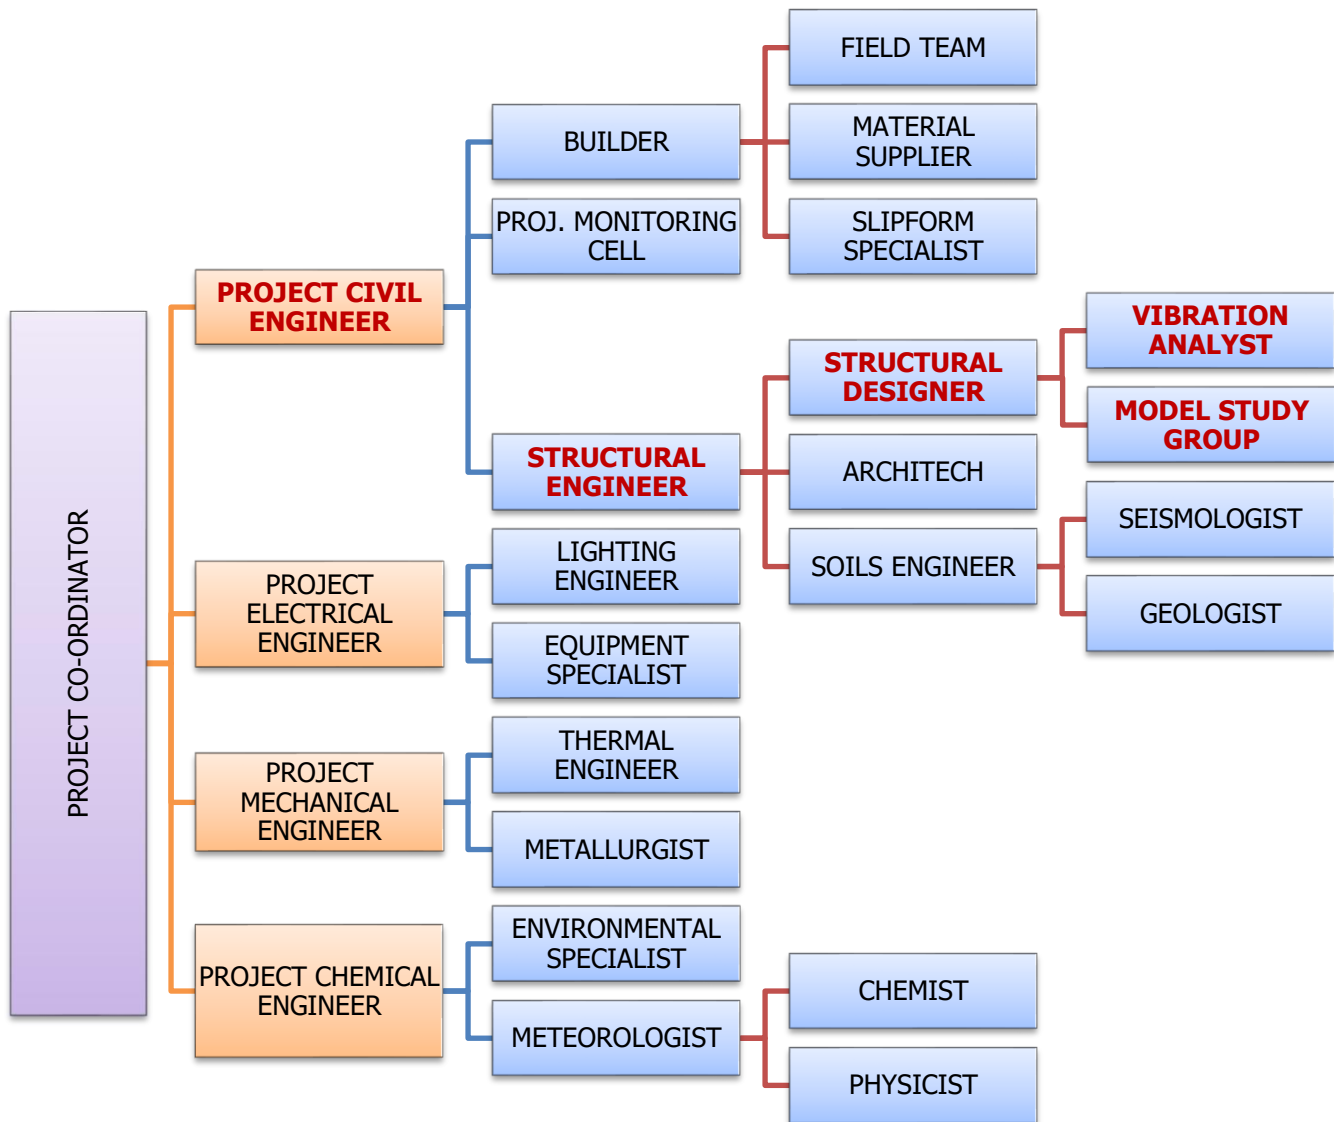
PROJECT CO-ORDINATOR

PROJECT CIVIL ENGINEER

BUILDER

FIELD TEAM

MATERIAL SUPPLIER

SLIPFORM SPECIALIST

PROJ. MONITORING CELL

STRUCTURAL ENGINEER

STRUCTURAL DESIGNER

VIBRATION ANALYST

MODEL STUDY GROUP

ARCHITECH

SOILS ENGINEER

SEISMOLOGIST

GEOLOGIST

PROJECT ELECTRICAL ENGINEER

LIGHTING ENGINEER

EQUIPMENT SPECIALIST

PROJECT MECHANICAL ENGINEER

THERMAL ENGINEER

METALLURGIST

PROJECT CHEMICAL ENGINEER

ENVIRONMENTAL SPECIALIST

METEOROLOGIST

CHEMIST

PHYSICIST